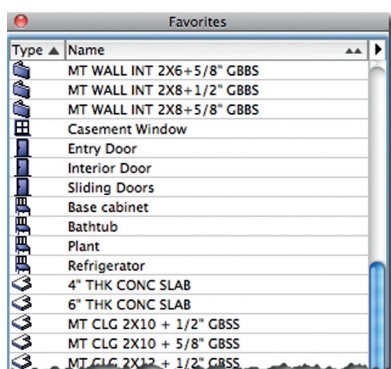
Favorites

| Type ▲ | Name |
|---|---|
| | MT WALL INT 2X6+5/8" GBBS |
| | MT WALL INT 2X8+1/2" GBBS |
| | MT WALL INT 2X8+5/8" GBBS |
| | Casement Window |
| | Entry Door |
| | Interior Door |
| | Sliding Doors |
| | Base cabinet |
| | Bathtub |
| | Plant |
| | Refrigerator |
| | 4" THK CONC SLAB |
| | 6" THK CONC SLAB |
| | MT CLG 2X10 + 1/2" GBSS |
| | MT CLG 2X10 + 5/8" GBSS |
| | MT CLG 2X12 + 1/2" GBSS |